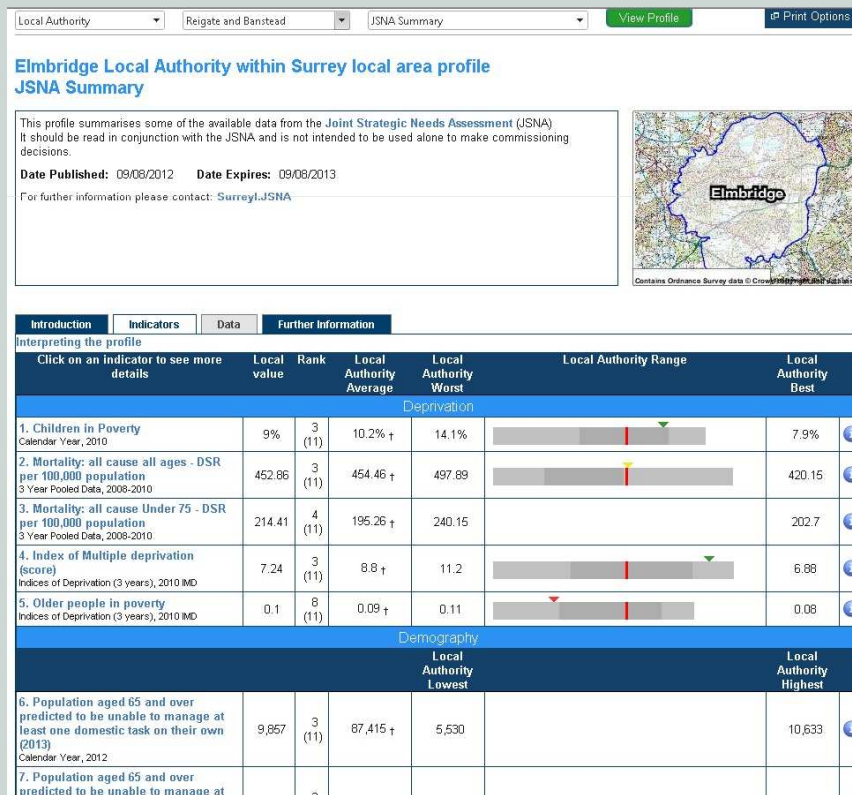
Local Authority ▼ Reigate and Banstead ▼ JSNA Summary ▼ View Profile Print Options

Elmbridge Local Authority within Surrey local area profile
JSNA Summary

This profile summarises some of the available data from the Joint Strategic Needs Assessment (JSNA) It should be read in conjunction with the JSNA and is not intended to be used alone to make commissioning decisions.

Date Published: 09/08/2012 Date Expires: 09/08/2013

For further information please contact: Surreyl.JSNA

Elmbridge

Contains Ordnance Survey data © Crown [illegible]

Introduction | Indicators | Data | Further Information

Interpreting the profile

| Click on an indicator to see more details | Local value | Rank | Local Authority Average | Local Authority Worst | Local Authority Range | Local Authority Best |
|---|---|---|---|---|---|---|
| Deprivation | | | | | | |
| 1. Children in Poverty Calendar Year, 2010 | 9% | 3 (11) | 10.2% † | 14.1% | | 7.9% |
| 2. Mortality: all cause all ages - DSR per 100,000 population 3 Year Pooled Data, 2008-2010 | 452.86 | 3 (11) | 454.46 † | 497.89 | | 420.15 |
| 3. Mortality: all cause Under 75 - DSR per 100,000 population 3 Year Pooled Data, 2008-2010 | 214.41 | 4 (11) | 195.26 † | 240.15 | | 202.7 |
| 4. Index of Multiple deprivation (score) Indices of Deprivation (3 years), 2010 IMD | 7.24 | 3 (11) | 8.8 † | 11.2 | | 6.88 |
| 5. Older people in poverty Indices of Deprivation (3 years), 2010 IMD | 0.1 | 8 (11) | 0.09 † | 0.11 | | 0.08 |
| Demography | | | | | | |
| | | | | Local Authority Lowest | | Local Authority Highest |
| 6. Population aged 65 and over predicted to be unable to manage at least one domestic task on their own (2013) Calendar Year, 2012 | 9,857 | 3 (11) | 87,415 † | 5,530 | | 10,633 |
| 7. Population aged 65 and over predicted to be unable to manage at | | 3 | | | | |